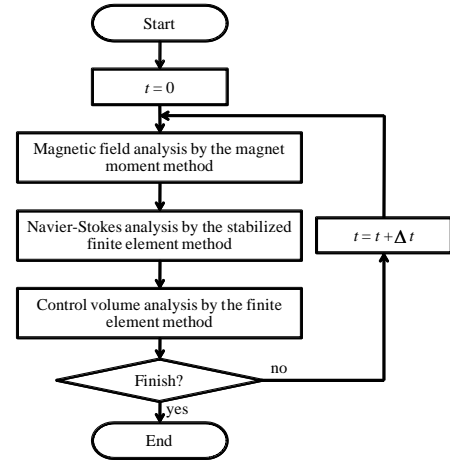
Start

$t = 0$

Magnetic field analysis by the magnet moment method

Navier-Stokes analysis by the stabilized finite element method

$t = t + \Delta t$

Control volume analysis by the finite element method

Finish?

no

yes

End